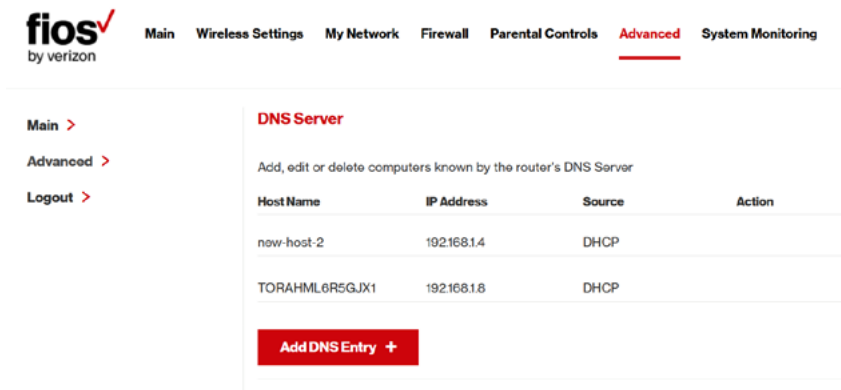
fios
by verizon

Main Wireless Settings My Network Firewall Parental Controls Advanced System Monitoring

Main >
Advanced >
Logout >

DNS Server

Add, edit or delete computers known by the router's DNS Server

| Host Name | IP Address | Source | Action |
|---|---|---|---|
| new-host-2 | 192.168.1.4 | DHCP | |
| TORAHML6R5GJX1 | 192.168.1.8 | DHCP | |

Add DNS Entry +